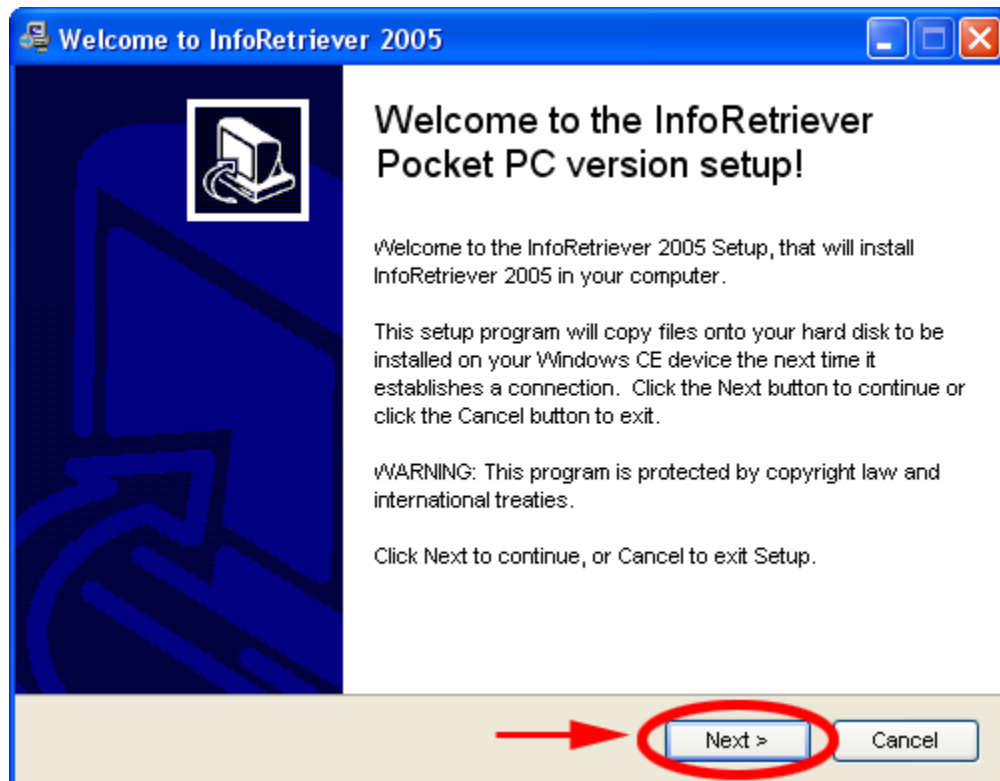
Welcome to InfoRetriever 2005

Welcome to the InfoRetriever Pocket PC version setup!

Welcome to the InfoRetriever 2005 Setup, that will install InfoRetriever 2005 in your computer.

This setup program will copy files onto your hard disk to be installed on your Windows CE device the next time it establishes a connection. Click the Next button to continue or click the Cancel button to exit.

WARNING: This program is protected by copyright law and international treaties.

Click Next to continue, or Cancel to exit Setup.

Next >

Cancel